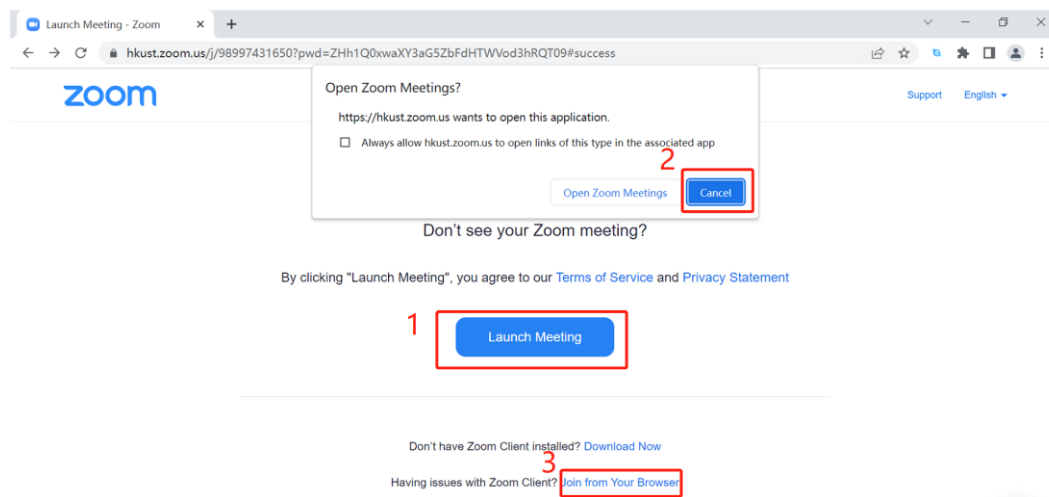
Launch Meeting - Zoom

hkust.zoom.us/j/98997431650?pwd=ZHh1Q0xwaXY3aG5ZbFdHTWVod3hRQT09#success

zoom

Open Zoom Meetings?

https://hkust.zoom.us wants to open this application.

Always allow hkust.zoom.us to open links of this type in the associated app

2

Open Zoom Meetings

Cancel

Support

English

Don't see your Zoom meeting?

By clicking "Launch Meeting", you agree to our Terms of Service and Privacy Statement

1

Launch Meeting

Don't have Zoom Client installed? Download Now

3

Having issues with Zoom Client? Join from Your Browser